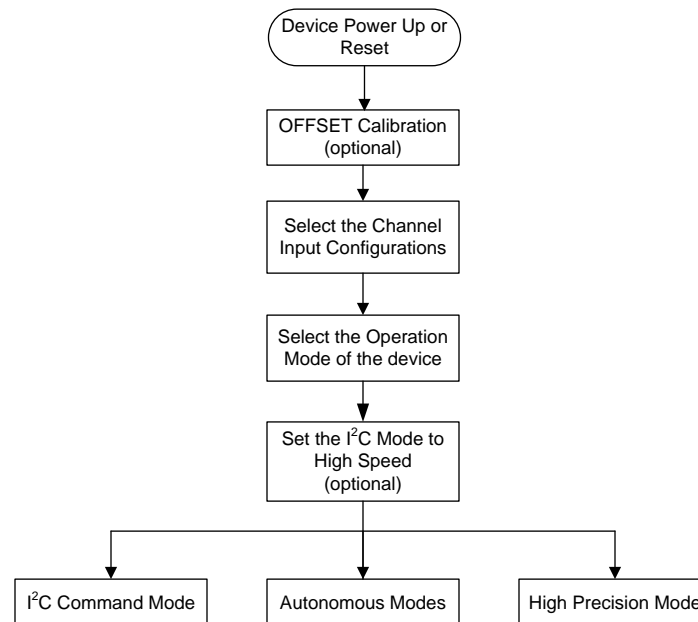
Device Power Up or Reset

OFFSET Calibration (optional)

Select the Channel Input Configurations

Select the Operation Mode of the device

Set the $I^2C$ Mode to High Speed (optional)

$I^2C$ Command Mode

Autonomous Modes

High Precision Mode